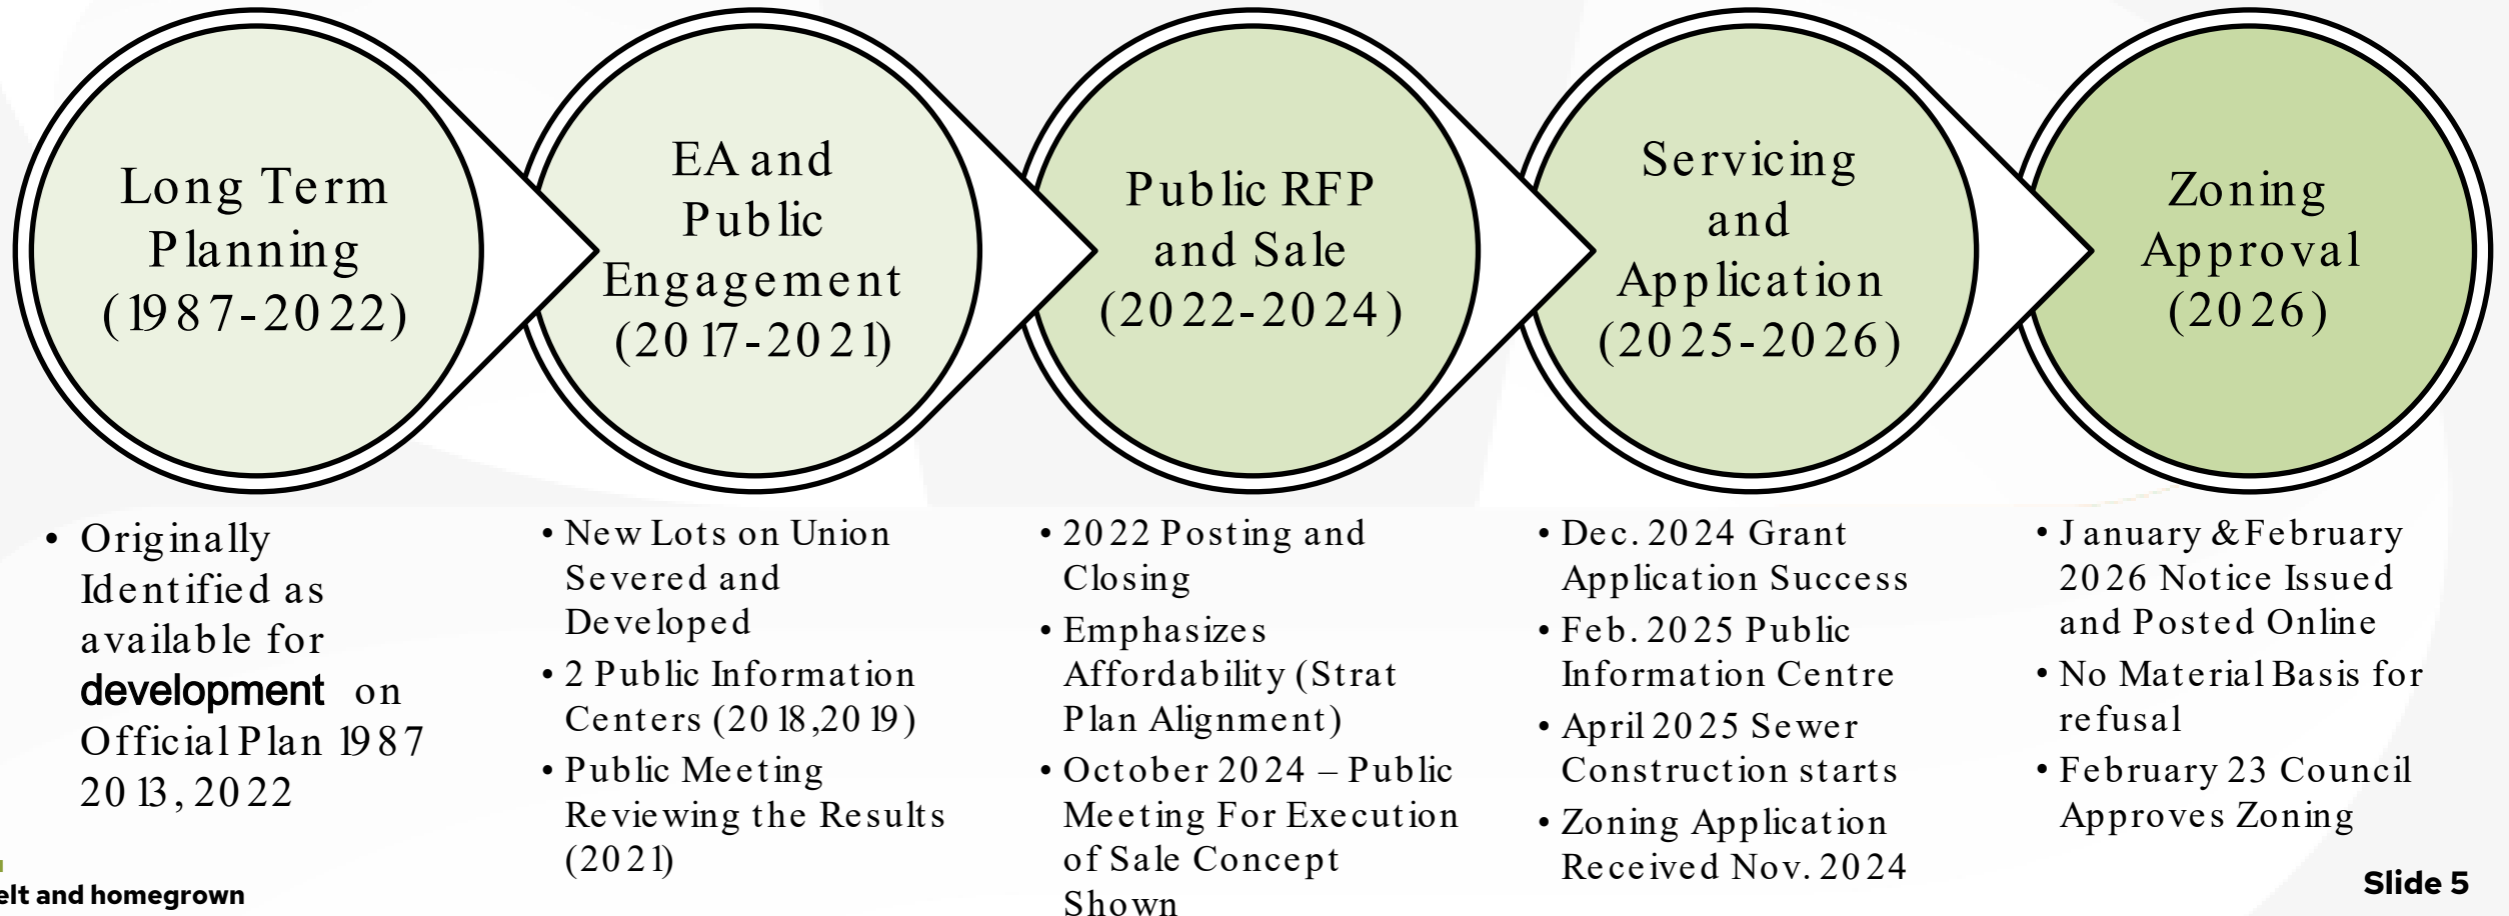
Long Term Planning (1987-2022)

EA and Public Engagement (2017-2021)

Public RFP and Sale (2022-2024)

Servicing and Application (2025-2026)

Zoning Approval (2026)

• Originally Identified as available for development on Official Plan 1987 2013, 2022

• New Lots on Union Severed and Developed
• 2 Public Information Centers (2018,2019)
• Public Meeting Reviewing the Results (2021)

• 2022 Posting and Closing
• Emphasizes Affordability (Strat Plan Alignment)
• October 2024 – Public Meeting For Execution of Sale Concept Shown

• Dec. 2024 Grant Application Success
• Feb. 2025 Public Information Centre
• April 2025 Sewer Construction starts
• Zoning Application Received Nov. 2024

• January & February 2026 Notice Issued and Posted Online
• No Material Basis for refusal
• February 23 Council Approves Zoning

elt and homegrown

Slide 5